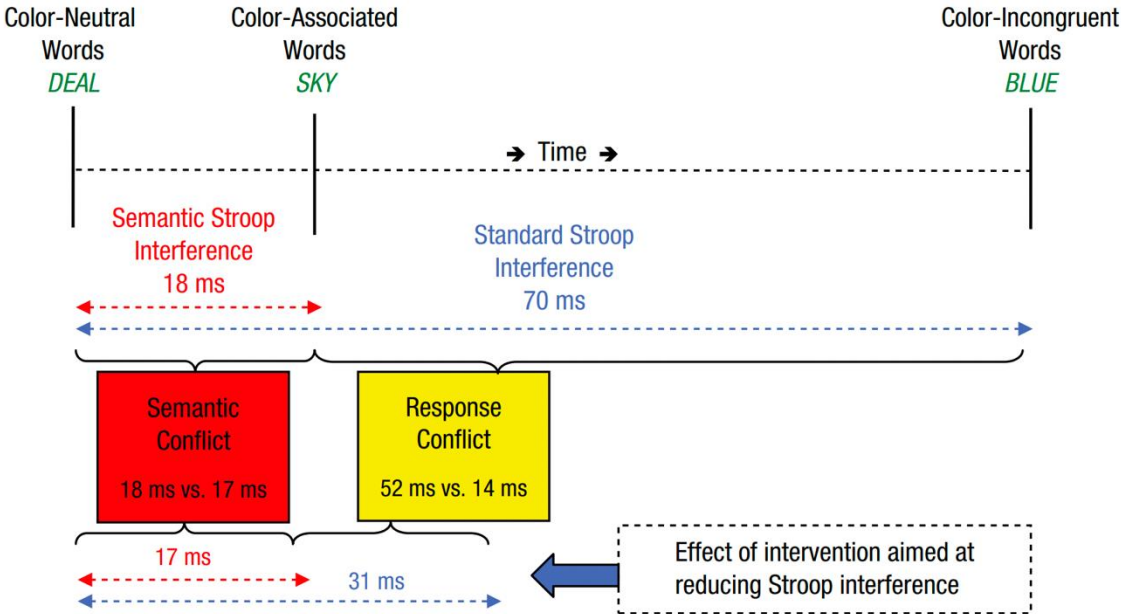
Color-Neutral Words
DEAL

Color-Associated Words
SKY

Color-Incongruent Words
BLUE

➔ Time ➔

Semantic Stroop Interference
18 ms

Standard Stroop Interference
70 ms

Semantic Conflict
18 ms vs. 17 ms

Response Conflict
52 ms vs. 14 ms

17 ms

31 ms

Effect of intervention aimed at reducing Stroop interference